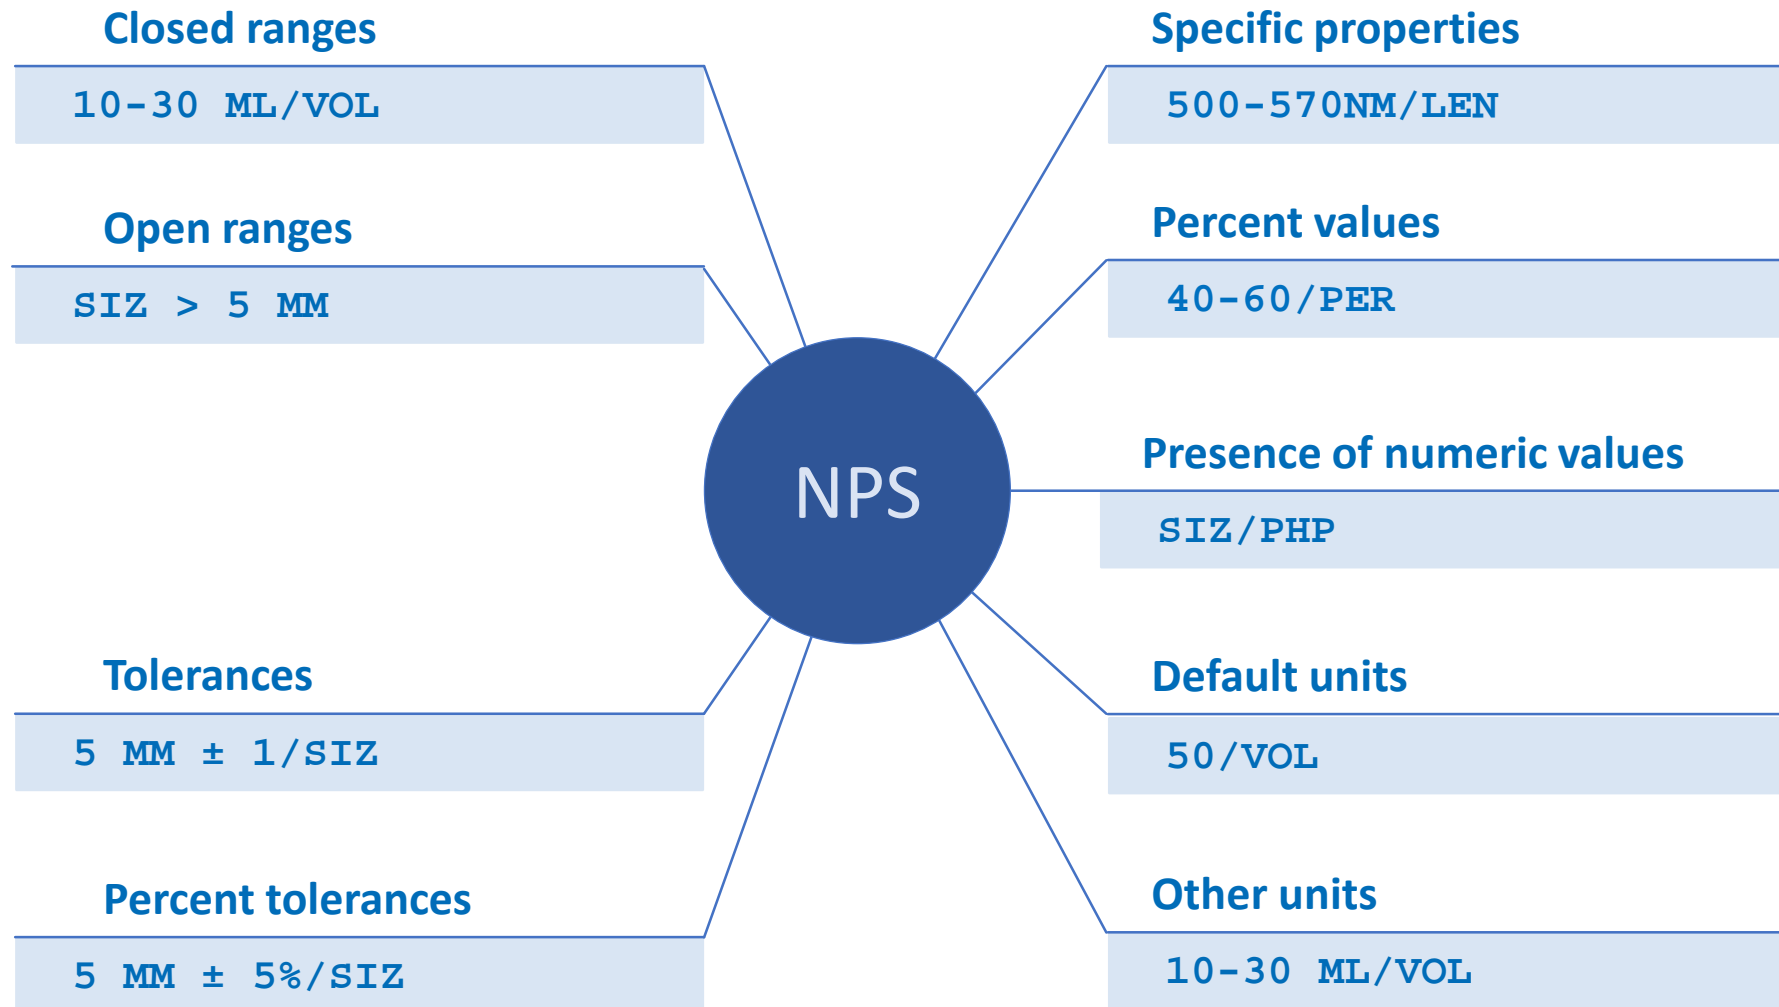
Closed ranges

10-30 ML/VOL

Open ranges

SIZ > 5 MM

Tolerances

5 MM ± 1/SIZ

Percent tolerances

5 MM ± 5%/SIZ

NPS

Specific properties

500-570NM/LEN

Percent values

40-60/PER

Presence of numeric values

SIZ/PHP

Default units

50/VOL

Other units

10-30 ML/VOL